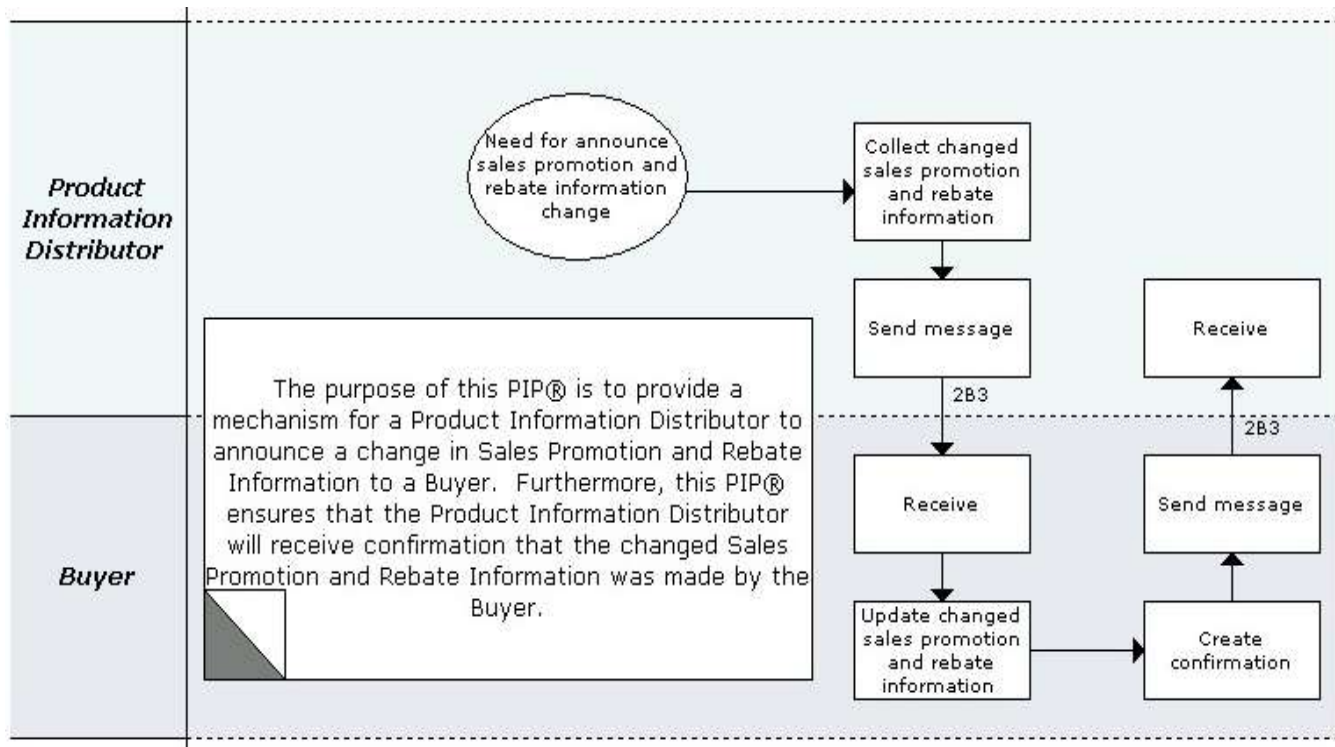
Product Information Distributor

Need for announce sales promotion and rebate information change

Collect changed sales promotion and rebate information

Send message

2B3

Receive

The purpose of this PIP® is to provide a mechanism for a Product Information Distributor to announce a change in Sales Promotion and Rebate Information to a Buyer. Furthermore, this PIP® ensures that the Product Information Distributor will receive confirmation that the changed Sales Promotion and Rebate Information was made by the Buyer.

Buyer

Receive

Update changed sales promotion and rebate information

Create confirmation

Send message

2B3